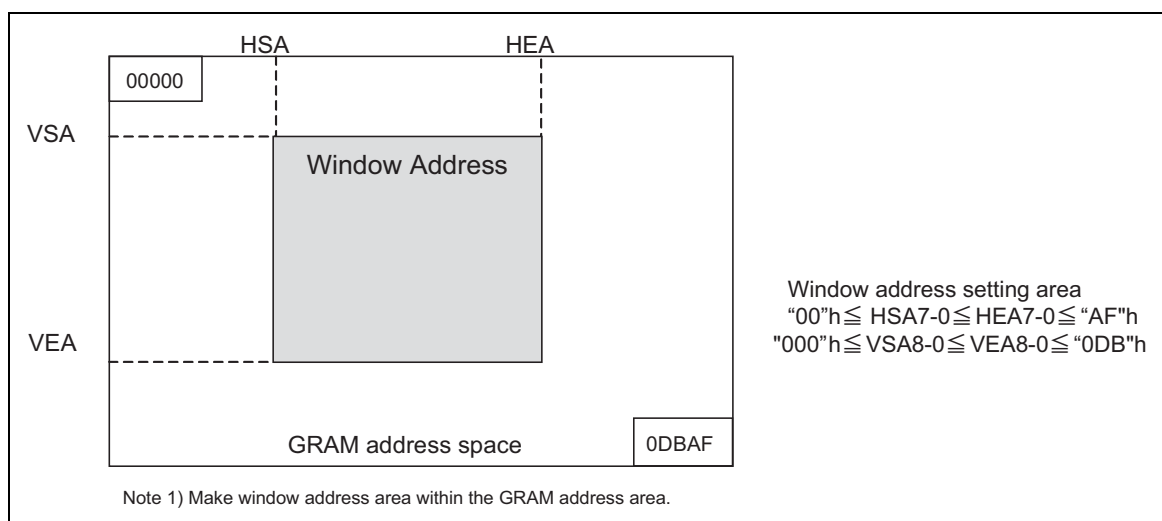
HSA

HEA

00000

VSA

Window Address

VEA

GRAM address space

0DBAF

Window address setting area
“00"h≦ HSA7-0≦HEA7-0≦“AF"h
"000"h≦VSA8-0≦VEA8-0≦“0DB"h

Note 1) Make window address area within the GRAM address area.